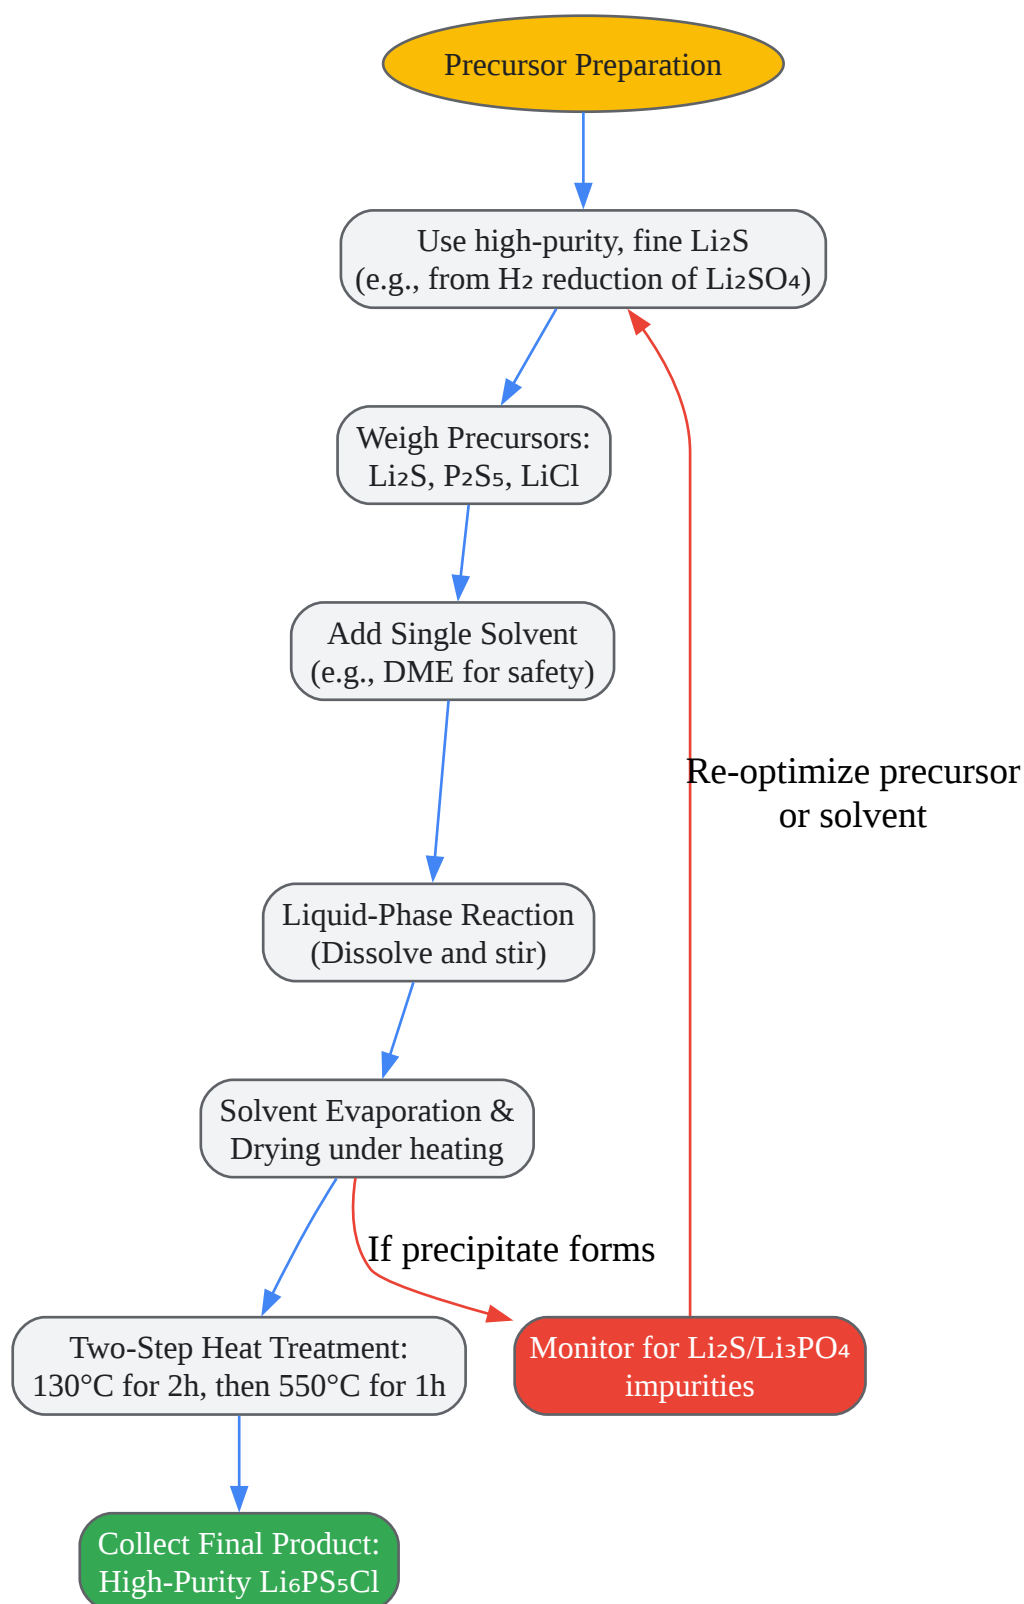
Precursor Preparation

Use high-purity, fine $Li_2S$ (e.g., from $H_2$ reduction of $Li_2SO_4$)

Weigh Precursors: $Li_2S$, $P_2S_5$, LiCl

Add Single Solvent (e.g., DME for safety)

Re-optimize precursor or solvent

Liquid-Phase Reaction (Dissolve and stir)

Solvent Evaporation & Drying under heating

If precipitate forms

Two-Step Heat Treatment: 130°C for 2h, then 550°C for 1h

Monitor for $Li_2S$/$Li_3PO_4$ impurities

Collect Final Product: High-Purity $Li_6PS_5Cl$